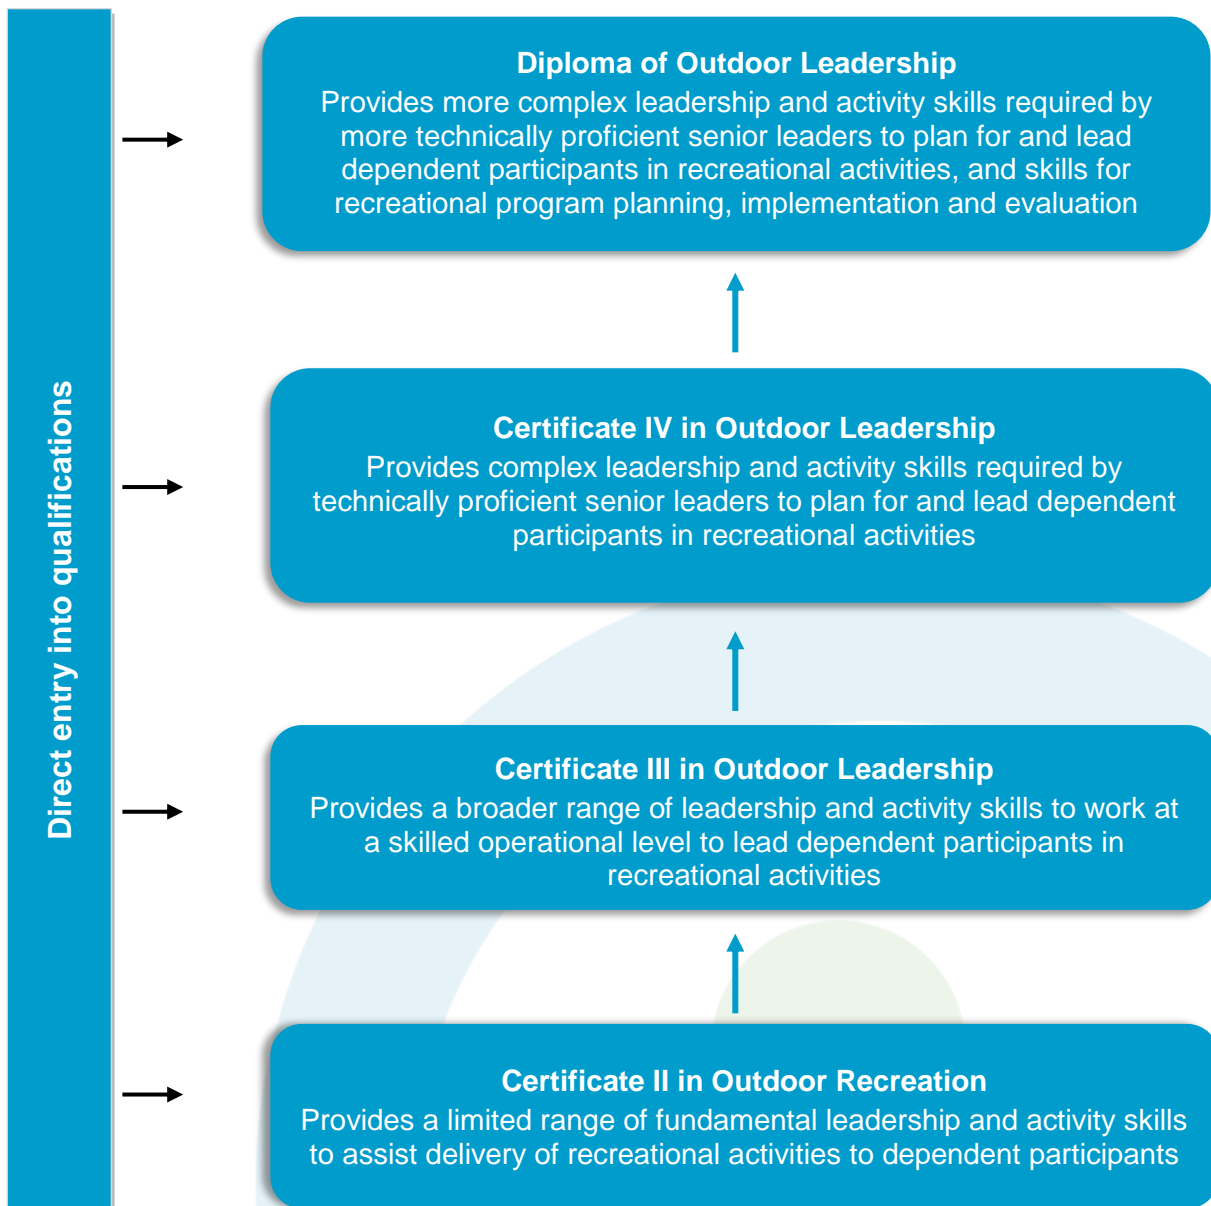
Direct entry into qualifications

Diploma of Outdoor Leadership
Provides more complex leadership and activity skills required by more technically proficient senior leaders to plan for and lead dependent participants in recreational activities, and skills for recreational program planning, implementation and evaluation

Certificate IV in Outdoor Leadership
Provides complex leadership and activity skills required by technically proficient senior leaders to plan for and lead dependent participants in recreational activities

Certificate III in Outdoor Leadership
Provides a broader range of leadership and activity skills to work at a skilled operational level to lead dependent participants in recreational activities

Certificate II in Outdoor Recreation
Provides a limited range of fundamental leadership and activity skills to assist delivery of recreational activities to dependent participants